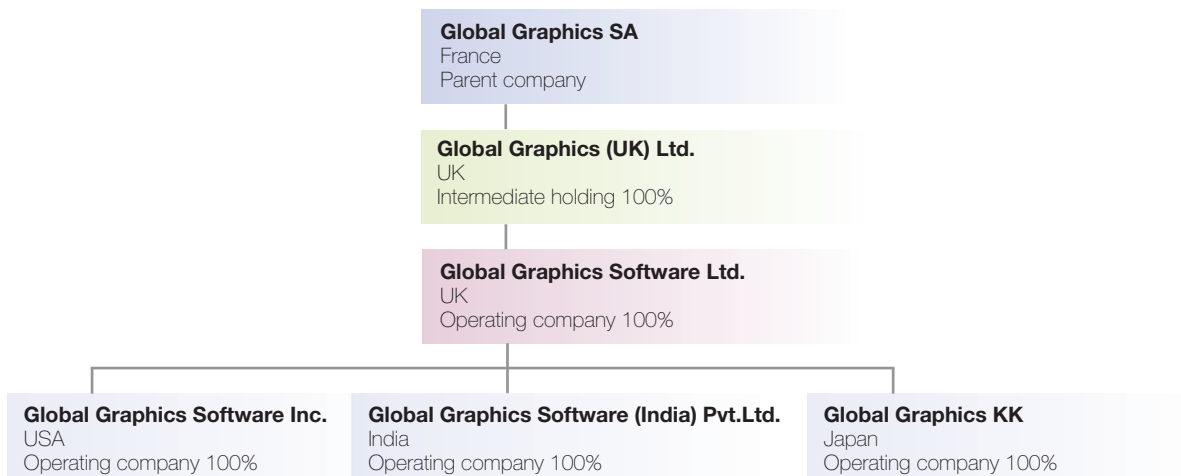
**Global Graphics SA**
France
Parent company

**Global Graphics (UK) Ltd.**
UK
Intermediate holding 100%

**Global Graphics Software Ltd.**
UK
Operating company 100%

**Global Graphics Software Inc.**
USA
Operating company 100%

**Global Graphics Software (India) Pvt.Ltd.**
India
Operating company 100%

**Global Graphics KK**
Japan
Operating company 100%